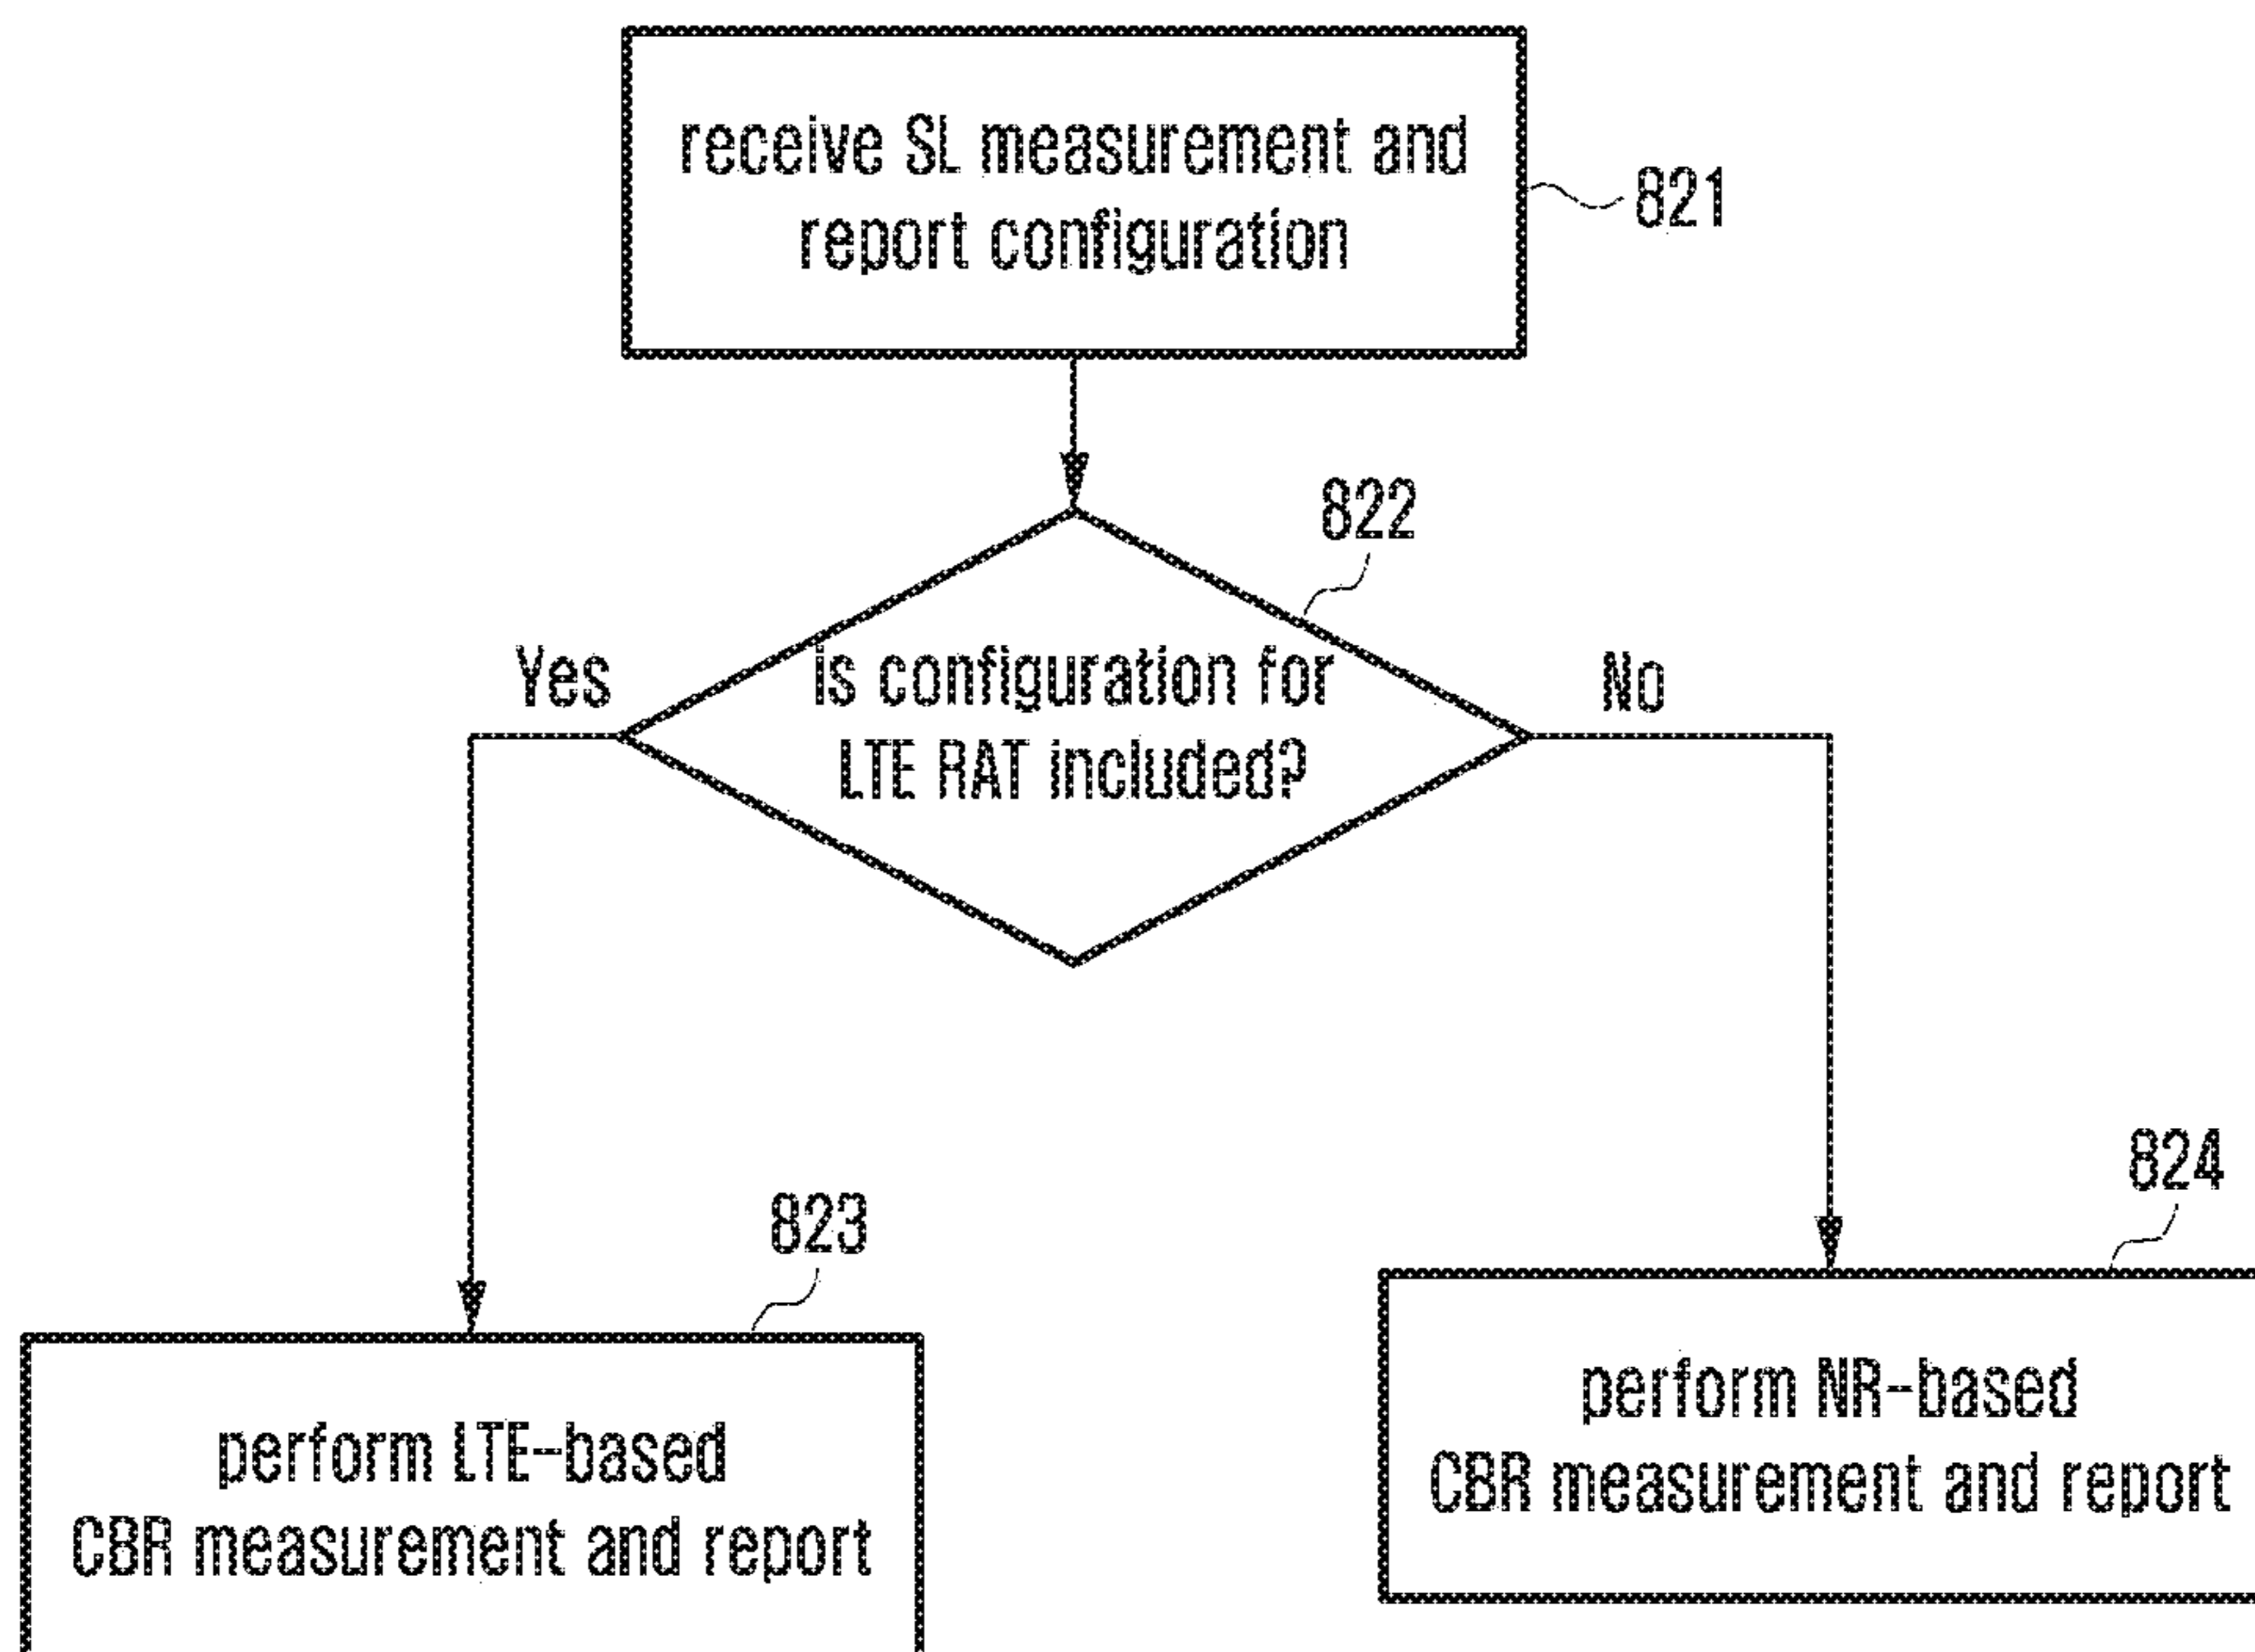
receive SL measurement and report configuration

821

822

is configuration for LTE RAT included?

Yes

No

823

perform LTE-based CBR measurement and report

824

perform NR-based CBR measurement and report